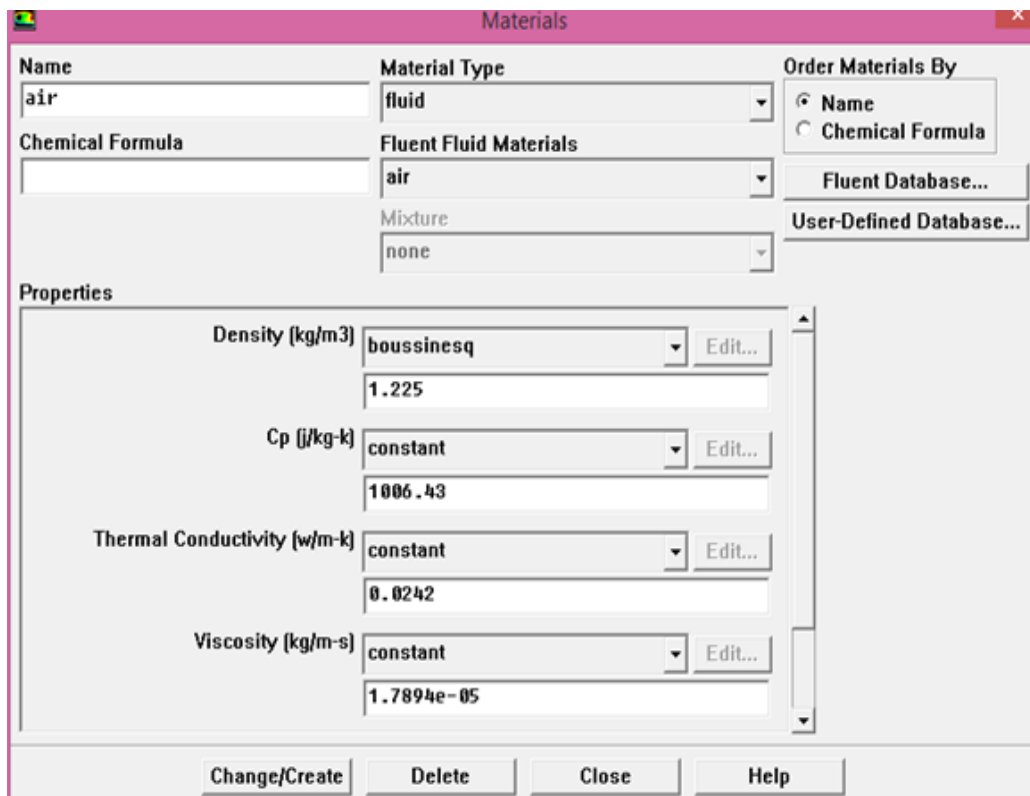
Materials

Name
air

Chemical Formula

Material Type
fluid

Fluent Fluid Materials
air

Mixture
none

Order Materials By
Name
Chemical Formula

Fluent Database...
User-Defined Database...

Properties

Density (kg/m3) boussinesq Edit...
1.225

Cp (j/kg-k) constant Edit...
1006.43

Thermal Conductivity (w/m-k) constant Edit...
0.0242

Viscosity (kg/m-s) constant Edit...
1.7894e-05

Change/Create Delete Close Help